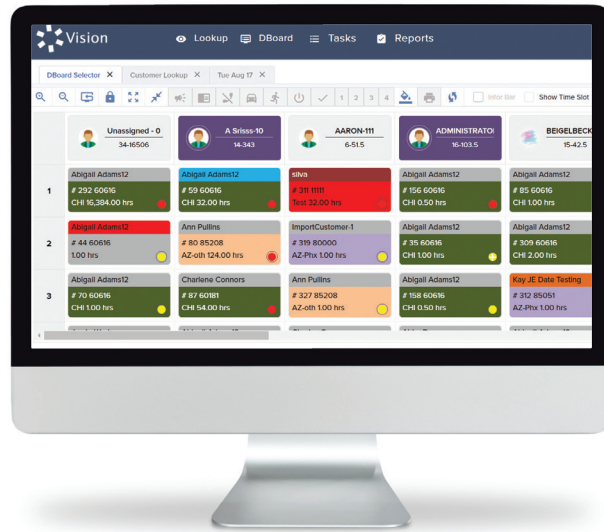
Vision

Lookup DBoard Tasks Reports

DBoard Selector × Customer Lookup × Tue Aug 17 ×

1 2 3 4 Infor Bar Show Time Slot

| | Unassigned - 0 34-16506 | A Srisss-10 14-343 | AARON-111 6-51.5 | ADMINISTRATO 16-103.5 | BEIGELBECK 15-42.5 |
|---|---|---|---|---|---|
| 1 | Abigail Adams12 # 292 60616 CHI 16,384.00 hrs | Abigail Adams12 # 59 60616 CHI 32.00 hrs | silva # 311 11111 Test 32.00 hrs | Abigail Adams12 # 156 60616 CHI 0.50 hrs | Abigail Adams12 # 85 60616 CHI 1.00 hrs |
| 2 | Abigail Adams12 # 44 60616 1.00 hrs | Ann Pullins # 80 85208 AZ-oth 124.00 hrs | ImportCustomer-1 # 319 80000 AZ-Phx 1.00 hrs | Abigail Adams12 # 35 60616 CHI 1.00 hrs | Abigail Adams12 # 309 60616 CHI 2.00 hrs |
| 3 | Abigail Adams12 # 70 60616 CHI 1.00 hrs | Charlene Connors # 87 60181 CHI 54.00 hrs | Ann Pullins # 327 85208 AZ-oth 1.00 hrs | Abigail Adams12 # 158 60616 CHI 0.50 hrs | Kay JE Date Testing # 312 85051 AZ-Phx 1.00 hrs |